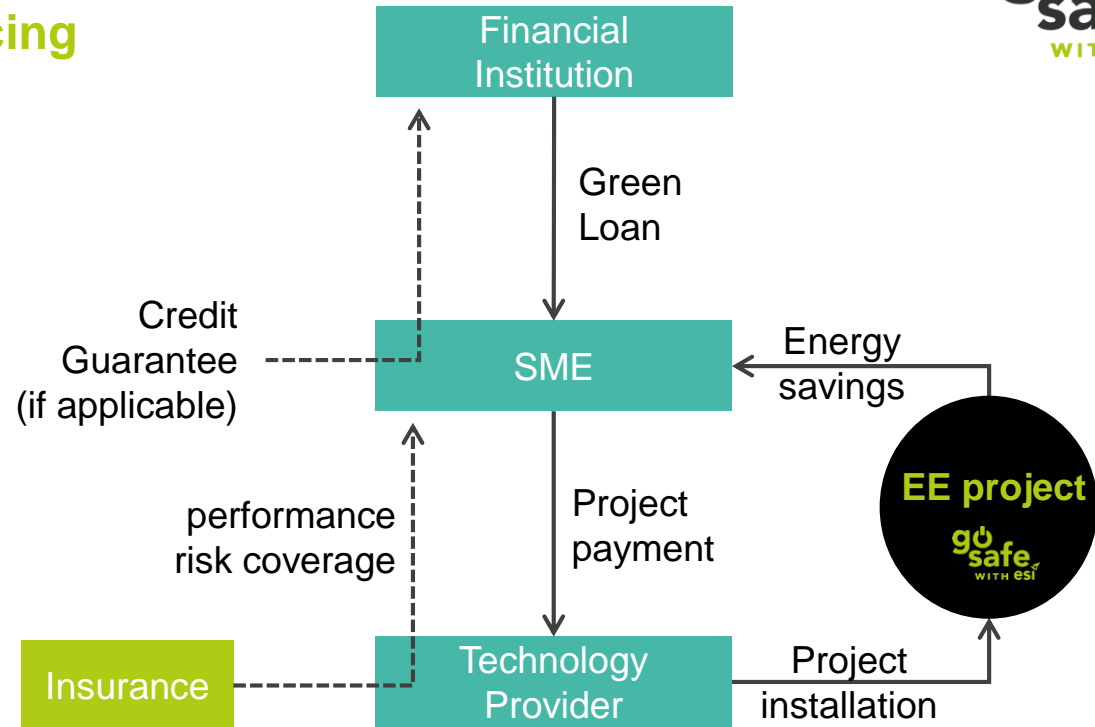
cing

Financial Institution

Green Loan

Credit Guarantee (if applicable)

SME

Energy savings

EE project

go safe with esi

performance risk coverage

Project payment

Insurance

Technology Provider

Project installation

sa
WIT